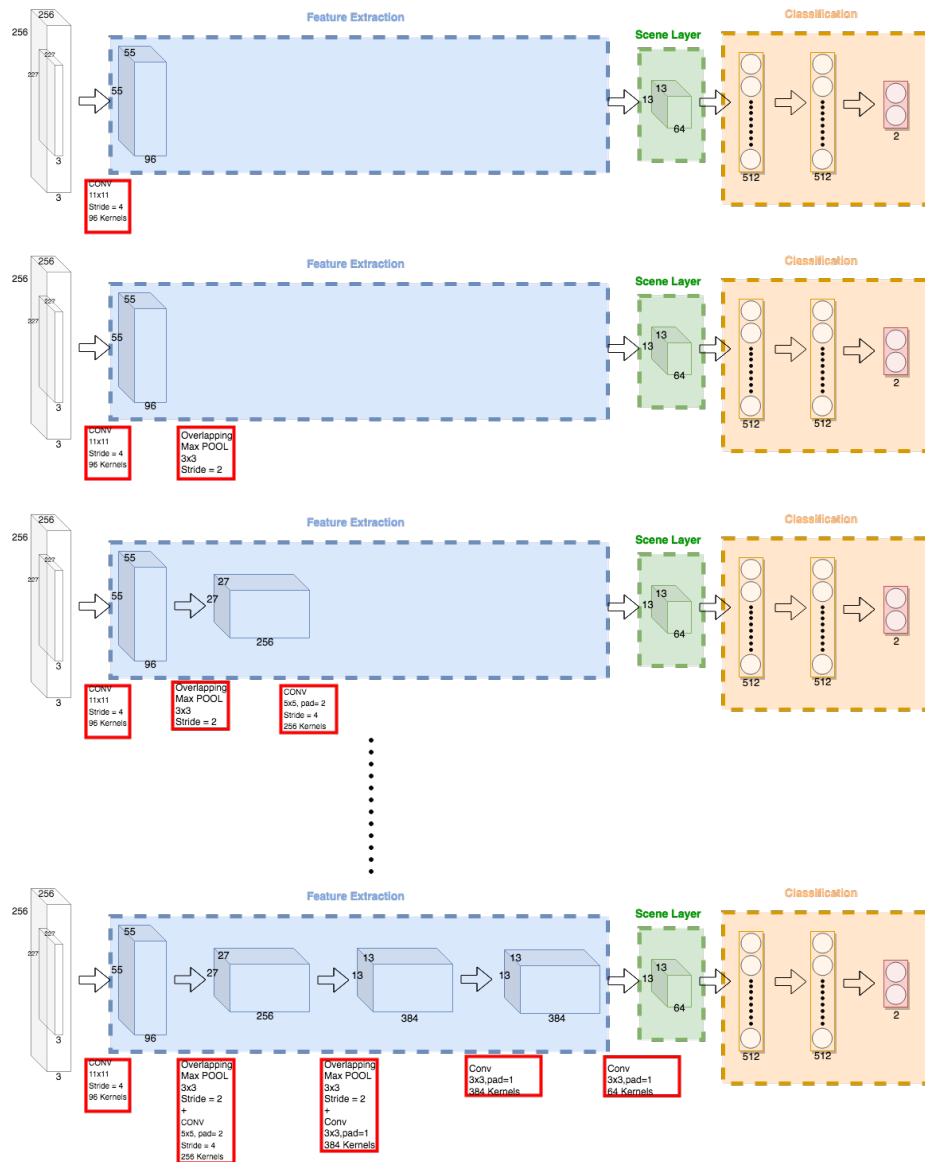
256
256
227
227
3
3
Feature Extraction
55
55
96
CONV
11x11
Stride = 4
96 Kernels
Scene Layer
13
13
64
Classification
512
512
2

256
256
227
227
3
3
Feature Extraction
55
55
96
CONV
11x11
Stride = 4
96 Kernels
Overlapping
Max POOL
3x3
Stride = 2
Scene Layer
13
13
64
Classification
512
512
2

256
256
227
227
3
3
Feature Extraction
55
55
96
27
27
256
CONV
11x11
Stride = 4
96 Kernels
Overlapping
Max POOL
3x3
Stride = 2
CONV
5x5, pad= 2
Stride = 4
256 Kernels
Scene Layer
13
13
64
Classification
512
512
2

256
256
227
227
3
3
Feature Extraction
55
55
96
27
27
256
13
13
384
13
13
384
CONV
11x11
Stride = 4
96 Kernels
Overlapping
Max POOL
3x3
Stride = 2
+
CONV
5x5, pad= 2
Stride = 4
256 Kernels
Overlapping
Max POOL
3x3
Stride = 2
+
Conv
3x3,pad=1
384 Kernels
Conv
3x3,pad=1
384 Kernels
Conv
3x3,pad=1
64 Kernels
Scene Layer
13
13
64
Classification
512
512
2